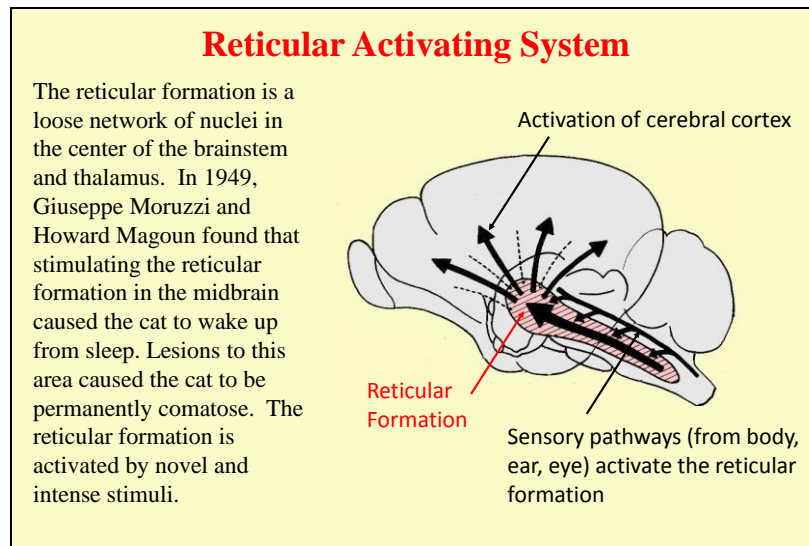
Reticular Activating System

The reticular formation is a loose network of nuclei in the center of the brainstem and thalamus. In 1949, Giuseppe Moruzzi and Howard Magoun found that stimulating the reticular formation in the midbrain caused the cat to wake up from sleep. Lesions to this area caused the cat to be permanently comatose. The reticular formation is activated by novel and intense stimuli.

Activation of cerebral cortex

Reticular Formation

Sensory pathways (from body, ear, eye) activate the reticular formation